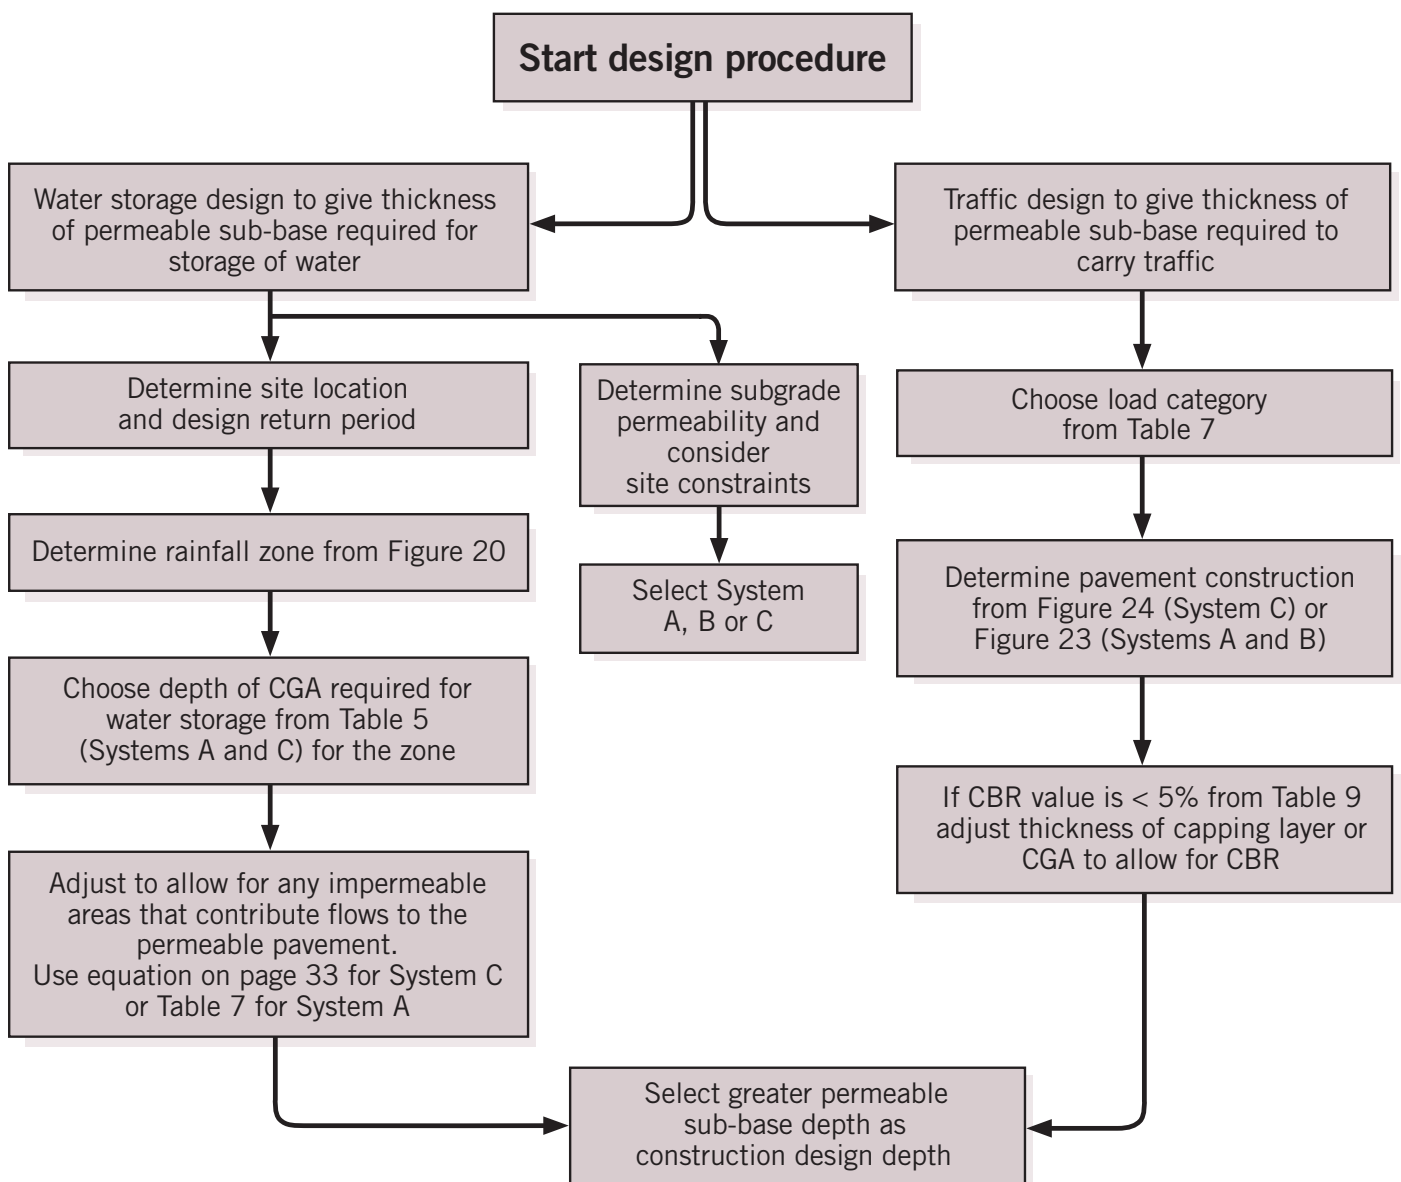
Start design procedure

Water storage design to give thickness of permeable sub-base required for storage of water

Determine site location and design return period

Determine rainfall zone from Figure 20

Choose depth of CGA required for water storage from Table 5 (Systems A and C) for the zone

Adjust to allow for any impermeable areas that contribute flows to the permeable pavement. Use equation on page 33 for System C or Table 7 for System A

Determine subgrade permeability and consider site constraints

Select System A, B or C

Traffic design to give thickness of permeable sub-base required to carry traffic

Choose load category from Table 7

Determine pavement construction from Figure 24 (System C) or Figure 23 (Systems A and B)

If CBR value is < 5% from Table 9 adjust thickness of capping layer or CGA to allow for CBR

Select greater permeable sub-base depth as construction design depth